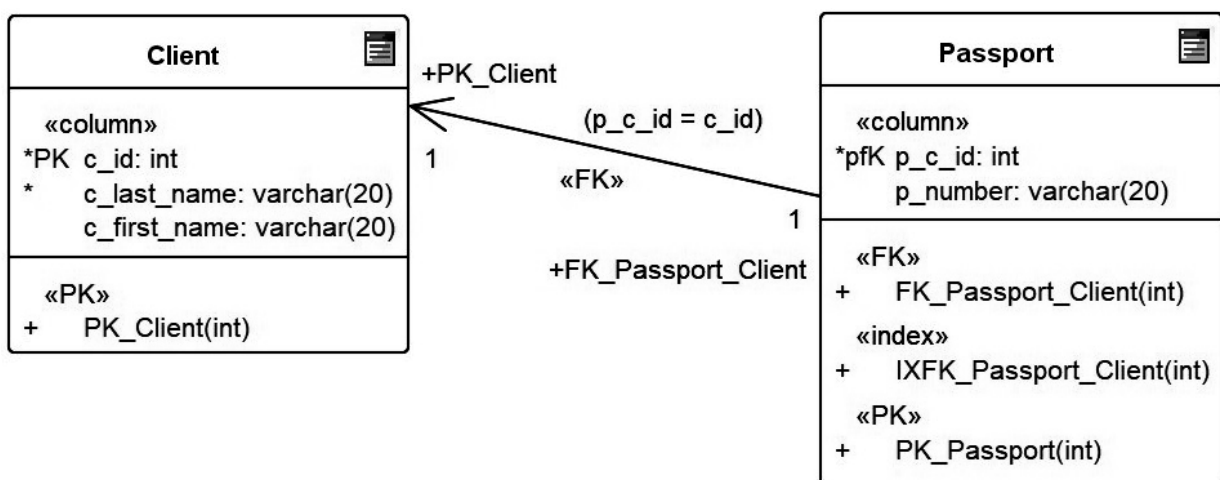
Client

«column»
*PK c_id: int
* c_last_name: varchar(20)
c_first_name: varchar(20)

«PK»
+ PK_Client(int)

+PK_Client

(p_c_id = c_id)

1

«FK»

1

+FK_Passport_Client

Passport

«column»
*pfK p_c_id: int
p_number: varchar(20)

«FK»
+ FK_Passport_Client(int)
«index»
+ IXFK_Passport_Client(int)
«PK»
+ PK_Passport(int)